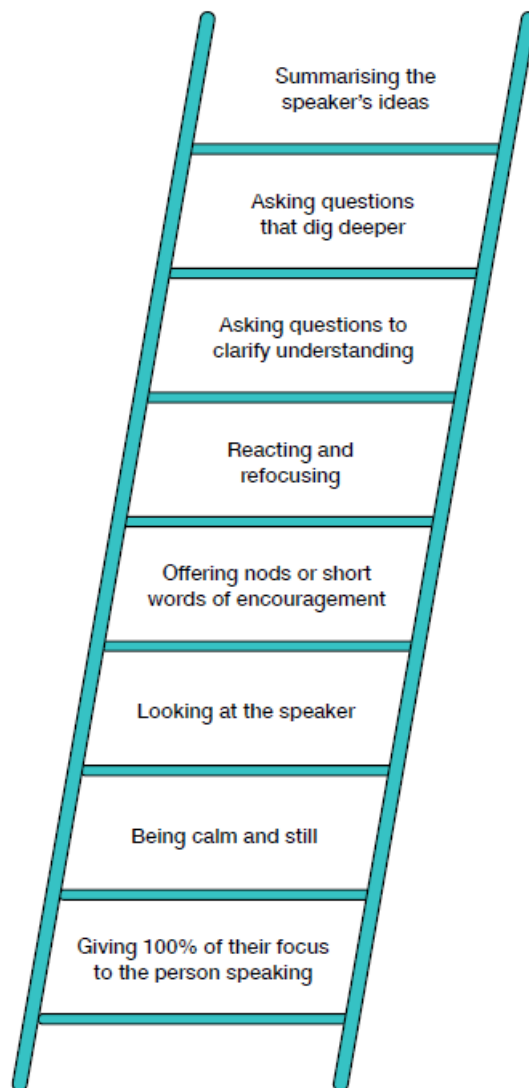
Summarising the speaker's ideas

Asking questions that dig deeper

Asking questions to clarify understanding

Reacting and refocusing

Offering nods or short words of encouragement

Looking at the speaker

Being calm and still

Giving 100% of their focus to the person speaking